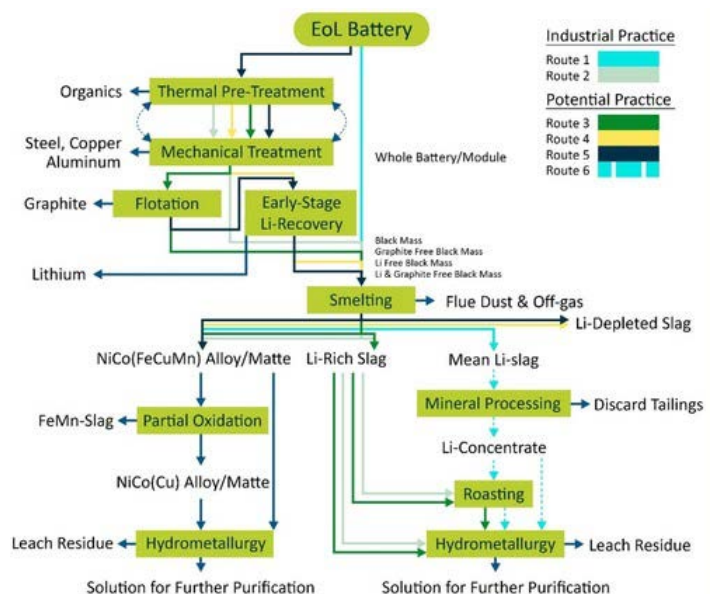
EoL Battery

Industrial Practice
Route 1
Route 2
Potential Practice
Route 3
Route 4
Route 5
Route 6

Organics
Thermal Pre-Treatment
Steel, Copper Aluminum
Mechanical Treatment
Whole Battery/Module
Graphite
Flotation
Early-Stage Li-Recovery
Black Mass
Graphite Free Black Mass
Li Free Black Mass
Li & Graphite Free Black Mass
Lithium
Smelting
Flue Dust & Off-gas
Li-Depleted Slag
NiCo(FeCuMn) Alloy/Matte
Li-Rich Slag
Mean Li-slag
Mineral Processing
Discard Tailings
FeMn-Slag
Partial Oxidation
Li-Concentrate
NiCo(Cu) Alloy/Matte
Roasting
Leach Residue
Hydrometallurgy
Hydrometallurgy
Leach Residue
Solution for Further Purification
Solution for Further Purification